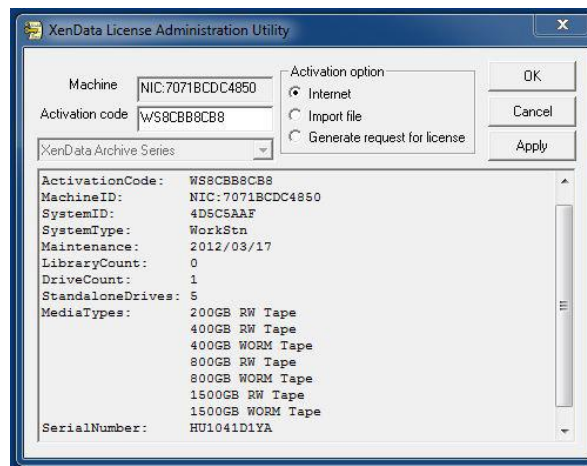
XenData License Administration Utility

Machine NIC:7071BCDC4850

Activation code WS8CBB8CB8

XenData Archive Series

Activation option
Internet
Import file
Generate request for license

OK
Cancel
Apply

ActivationCode: WS8CBB8CB8
MachineID: NIC:7071BCDC4850
SystemID: 4D5C5AAF
SystemType: WorkStn
Maintenance: 2012/03/17
LibraryCount: 0
DriveCount: 1
StandaloneDrives: 5
MediaTypes: 200GB RW Tape
400GB RW Tape
400GB WORM Tape
800GB RW Tape
800GB WORM Tape
1500GB RW Tape
1500GB WORM Tape
SerialNumber: HU1041D1YA